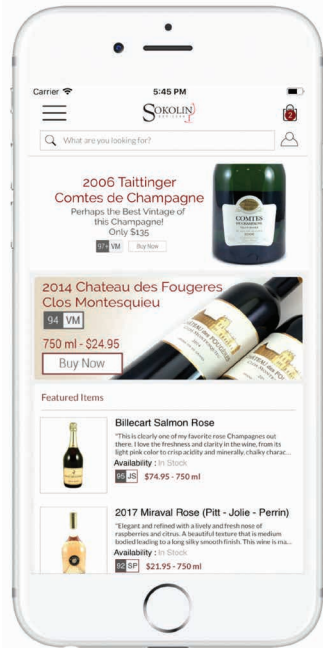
Carrier

5:45 PM

SOKOLIN

2

What are you looking for?

2006 Taittinger Comtes de Champagne

Perhaps the Best Vintage of this Champagne! Only $135

97+ VM

Buy Now

COMTES DE CHAMPAGNE

2014 Chateau des Fougeres Clos Montesquieu

94 VM

750 ml - $24.95

Buy Now

Featured Items

Billecart Salmon Rose

"This is clearly one of my favorite rose Champagnes out there. I love the freshness and clarity in the wine, from its light pink color to crisp acidity and minerally, chalky charac...

Availability : In Stock

95 JS $74.95 - 750 ml

2017 Miraval Rose (Pitt - Jolie - Perrin)

"Elegant and refined with a lively and fresh nose of raspberries and citrus. A beautiful texture that is medium bodied leading to a long silky smooth finish. This wine is ma...

Availability : In Stock

92 SP $21.95 - 750 ml